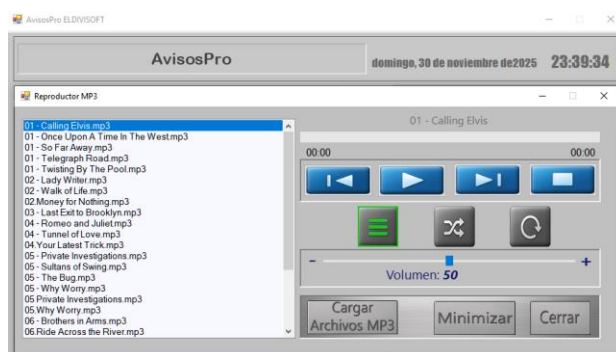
AvisosPro ELDIVISOFT

AvisosPro

domingo, 30 de noviembre de2025 23:39:34

Reproductor MP3

01 - Calling Elvis.mp3
01 - Once Upon A Time In The West.mp3
01 - So Far Away.mp3
01 - Telegraph Road.mp3
01 - Twisting By The Pool.mp3
02 - Lady Writer.mp3
02 - Walk of Life.mp3
02.Money for Nothing.mp3
03 - Last Exit to Brooklyn.mp3
04 - Romeo and Juliet.mp3
04 - Tunnel of Love.mp3
04.Your Latest Trick.mp3
05 - Private Investigations.mp3
05 - Sultans of Swing.mp3
05 - The Bug.mp3
05 - Why Worry.mp3
05 Private Investigations.mp3
05.Why Worry.mp3
06 - Brothers in Arms.mp3
06.Ride Across the River.mp3

01 - Calling Elvis

00:00

00:00

-

+

Volumen: 50

Cargar Archivos MP3

Minimizar

Cerrar